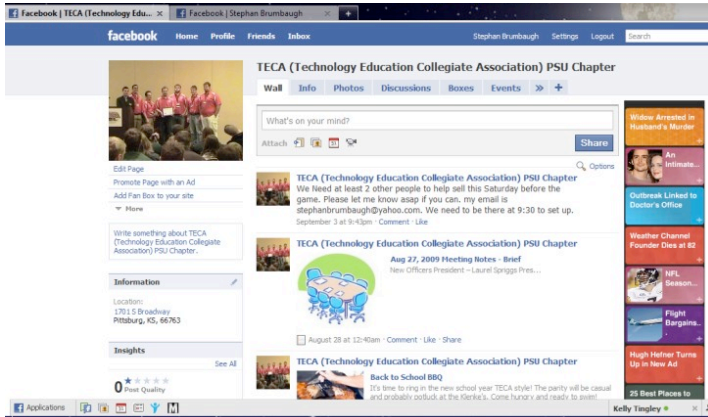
Facebook | TECA (Technology Edu... ×
Facebook | Stephan Brumbaugh ×
+

facebook Home Profile Friends Inbox
Stephan Brumbaugh Settings Logout Search

TECA (Technology Education Collegiate Association) PSU Chapter

Wall Info Photos Discussions Boxes Events » +

What's on your mind?
Attach
Share

Options

Edit Page
Promote Page with an Ad
Add Fan Box to your site
More

Write something about TECA (Technology Education Collegiate Association) PSU Chapter.

Information
Location:
1701 S Broadway
Pittsburg, KS, 66763

Insights
See All
0 Post Quality

TECA (Technology Education Collegiate Association) PSU Chapter
We Need at least 2 other people to help sell this Saturday before the game. Please let me know asap if you can. my email is stephanbrumbaugh@yahoo.com. We need to be there at 9:30 to set up.
September 3 at 9:43pm · Comment · Like

TECA (Technology Education Collegiate Association) PSU Chapter
Aug 27, 2009 Meeting Notes - Brief
New Officers President ~ Laurel Spriggs Pres...
August 28 at 12:40am · Comment · Like · Share

TECA (Technology Education Collegiate Association) PSU Chapter
Back to School BBQ
It's time to ring in the new school year TECA style! The party will be casual and probably potluck at the Klenke's. Come hungry and ready to swim!

Widow Arrested in Husband's Murder
An Intimate...
Outbreak Linked to Doctor's Office
Weather Channel Founder Dies at 82
NFL Season...
Flight Bargains...
Hugh Hefner Turns Up in New Ad
25 Best Places to

Applications
Kelly Tingley